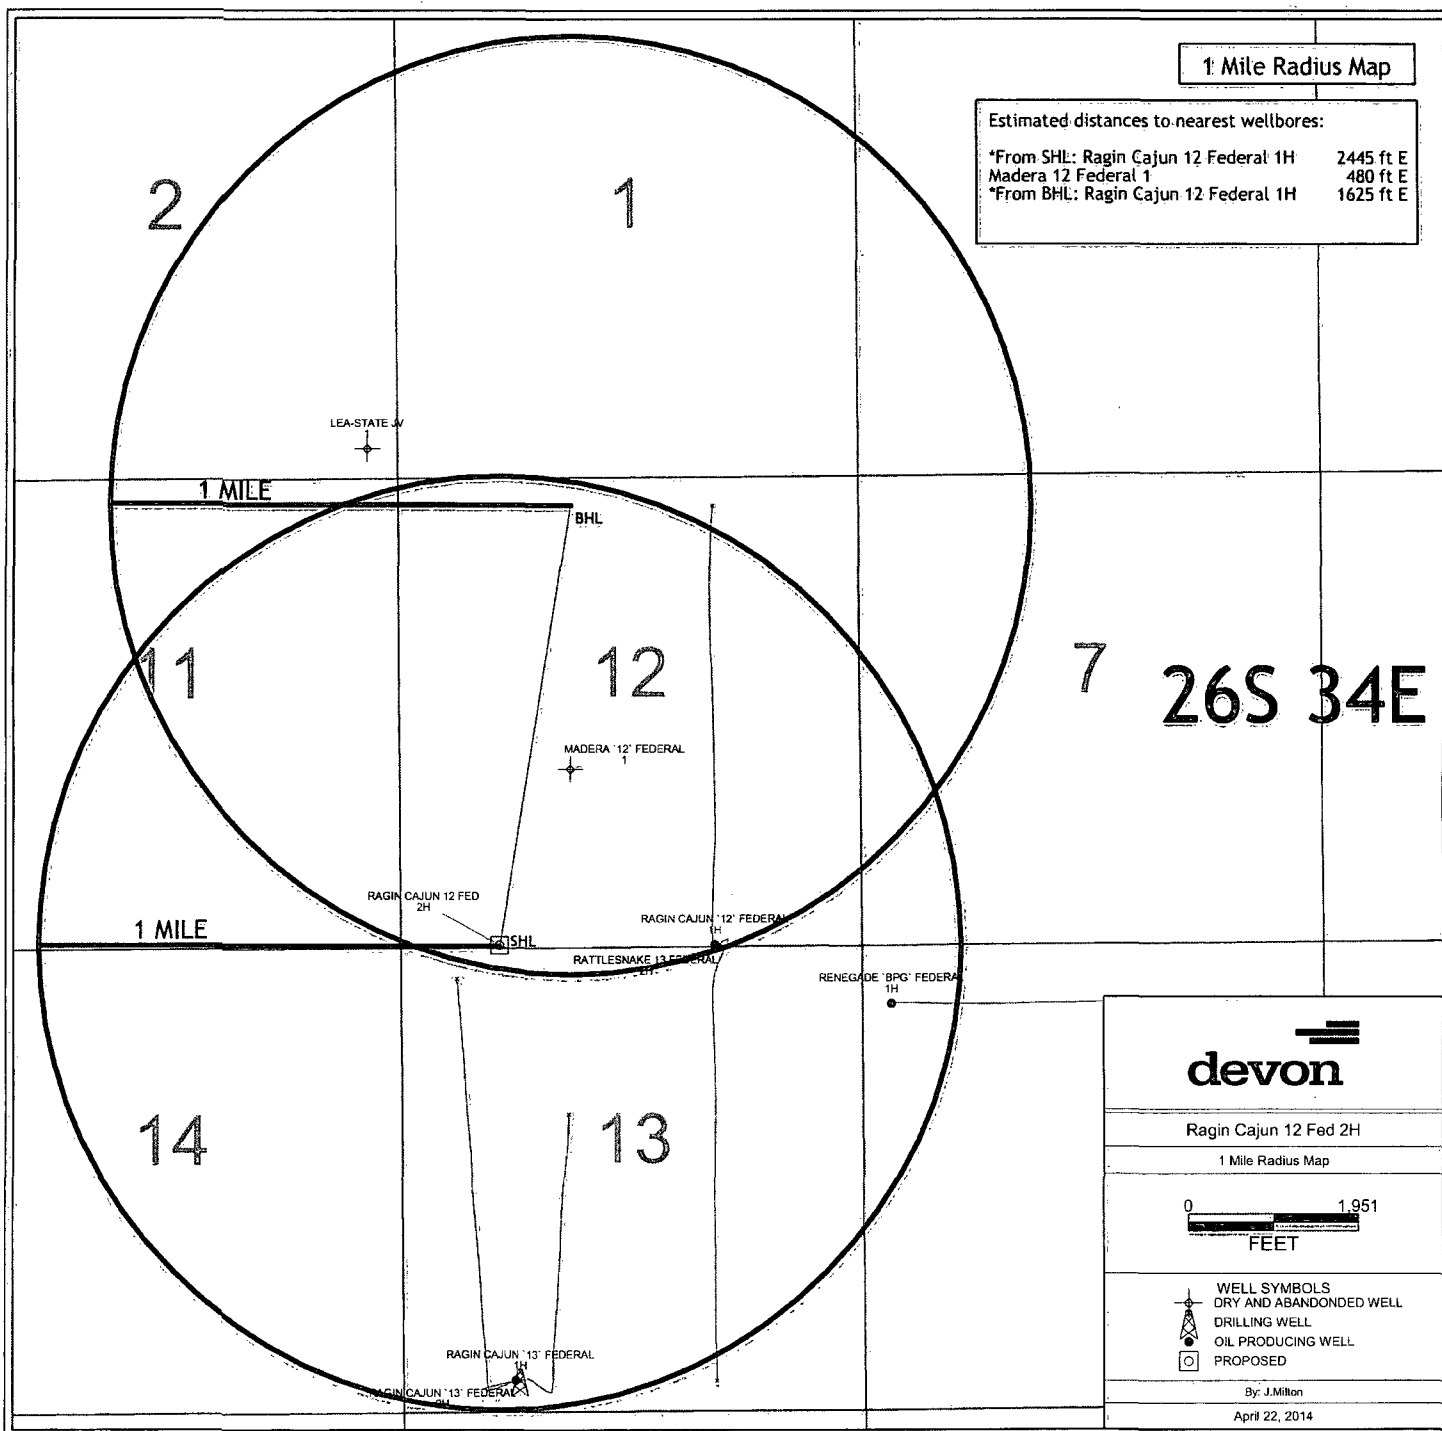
1 Mile Radius Map

Estimated distances to nearest wellbores:

*From SHL: Ragin Cajun 12 Federal 1H 2445 ft E
Madera 12 Federal 1 480 ft E
*From BHL: Ragin Cajun 12 Federal 1H 1625 ft E

2

1

LEA-STATE JV

1 MILE

BHL

11

12

7

26S 34E

MADERA '12' FEDERAL 1

RAGIN CAJUN 12 FED 2H

1 MILE

SHL

RAGIN CAJUN '12' FEDERAL 1H

RATTLESNAKE 13 FEDERAL 1H

RENEGADE 'BPG' FEDERAL 1H

devon

14

13

Ragin Cajun 12 Fed 2H

1 Mile Radius Map

0 1,951
FEET

WELL SYMBOLS
DRY AND ABANDONED WELL
DRILLING WELL
OIL PRODUCING WELL
PROPOSED

RAGIN CAJUN '13' FEDERAL 1H

RAGIN CAJUN '13' FEDERAL 2H

By: J.Milton

April 22, 2014